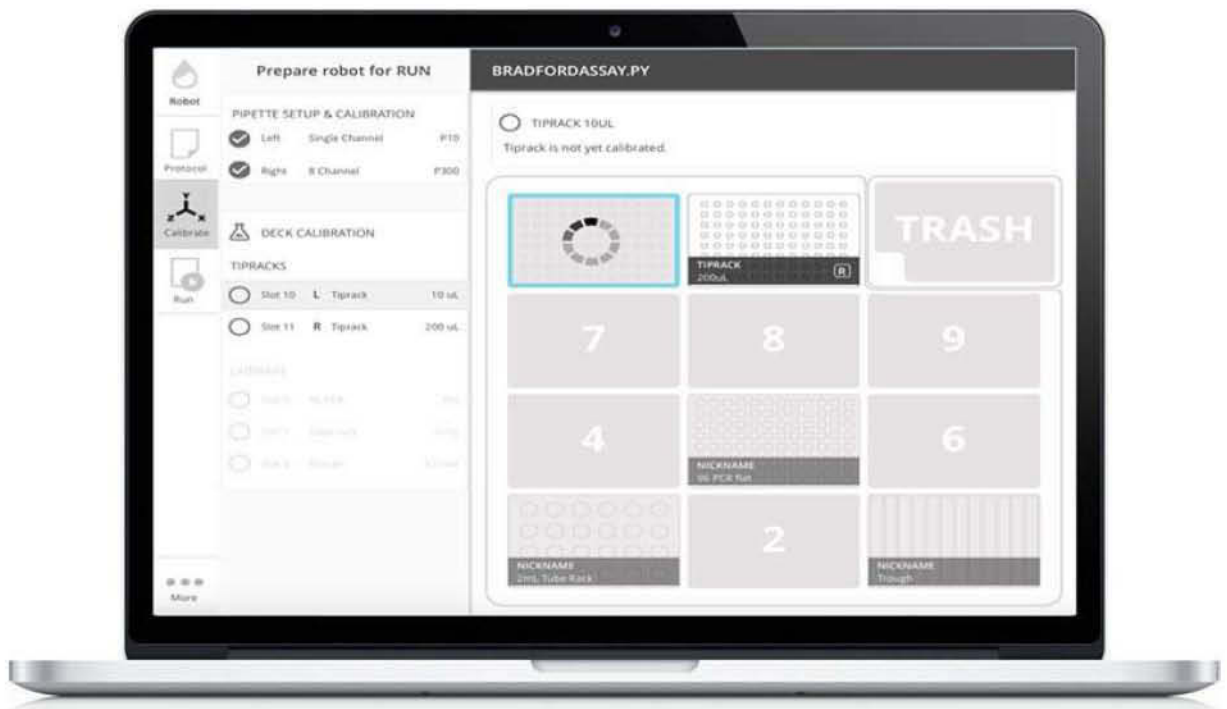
Robot

Protocol

Calibrate

Run

More

Prepare robot for RUN

PIPETTE SETUP & CALIBRATION

Left Single Channel P10

Right 8 Channel P300

DECK CALIBRATION

TIPRACKS

Slot 10 L Tiprack 10 uL

Slot 11 R Tiprack 200 uL

LABWARE

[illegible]

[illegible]

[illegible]

BRADFORDASSAY.PY

TIPRACK 10UL

Tiprack is not yet calibrated.

TIPRACK 200uL R

TRASH

7

8

9

4

NICKNAME 96 PCR flat

6

NICKNAME 2mL Tube Rack

2

NICKNAME Trough